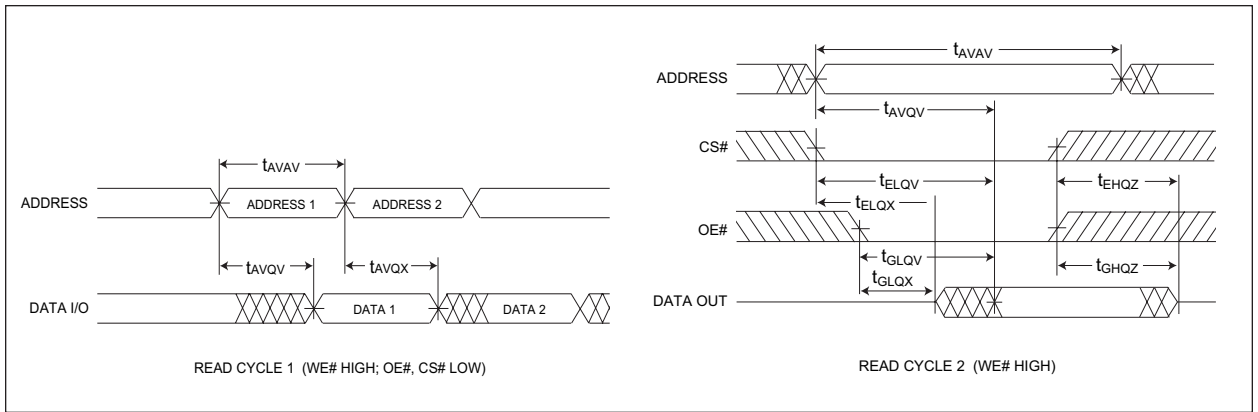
$t_{AVAV}$

ADDRESS

ADDRESS 1

ADDRESS 2

$t_{AVQV}$

$t_{AVQX}$

DATA I/O

DATA 1

DATA 2

READ CYCLE 1 (WE# HIGH; OE#, CS# LOW)

$t_{AVAV}$

ADDRESS

$t_{AVQV}$

CS#

$t_{ELQV}$

$t_{EHQZ}$

$t_{ELQX}$

OE#

$t_{GLQV}$

$t_{GHQZ}$

$t_{GLQX}$

DATA OUT

READ CYCLE 2 (WE# HIGH)